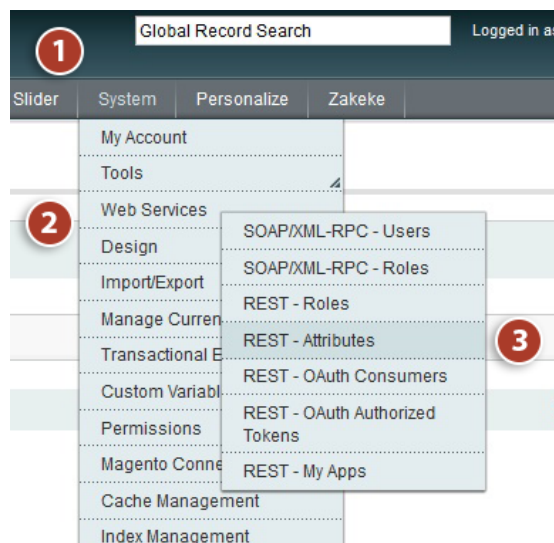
Global Record Search

Logged in a

1

Slider System Personalize Zakeke

My Account
Tools
2
Web Services
Design
Import/Export
Manage Curren
Transactional E
Custom Variabl
Permissions
Magento Conne
Cache Management
Index Management

SOAP/XML-RPC - Users
SOAP/XML-RPC - Roles
REST - Roles
REST - Attributes
3
REST - OAuth Consumers
REST - OAuth Authorized Tokens
REST - My Apps